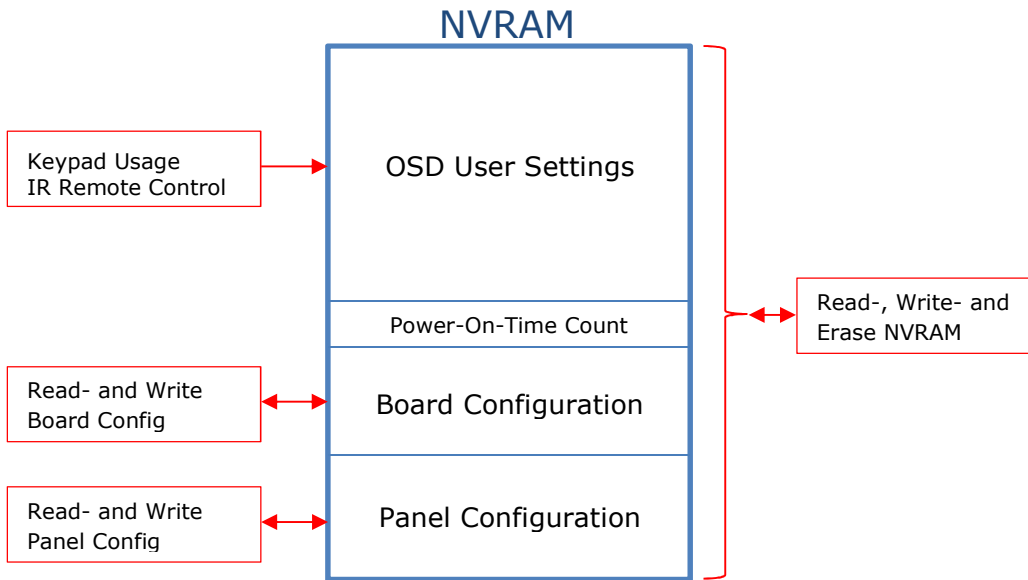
NVRAM

Keypad Usage
IR Remote Control

OSD User Settings

Power-On-Time Count

Read-, Write- and
Erase NVRAM

Read- and Write
Board Config

Board Configuration

Read- and Write
Panel Config

Panel Configuration